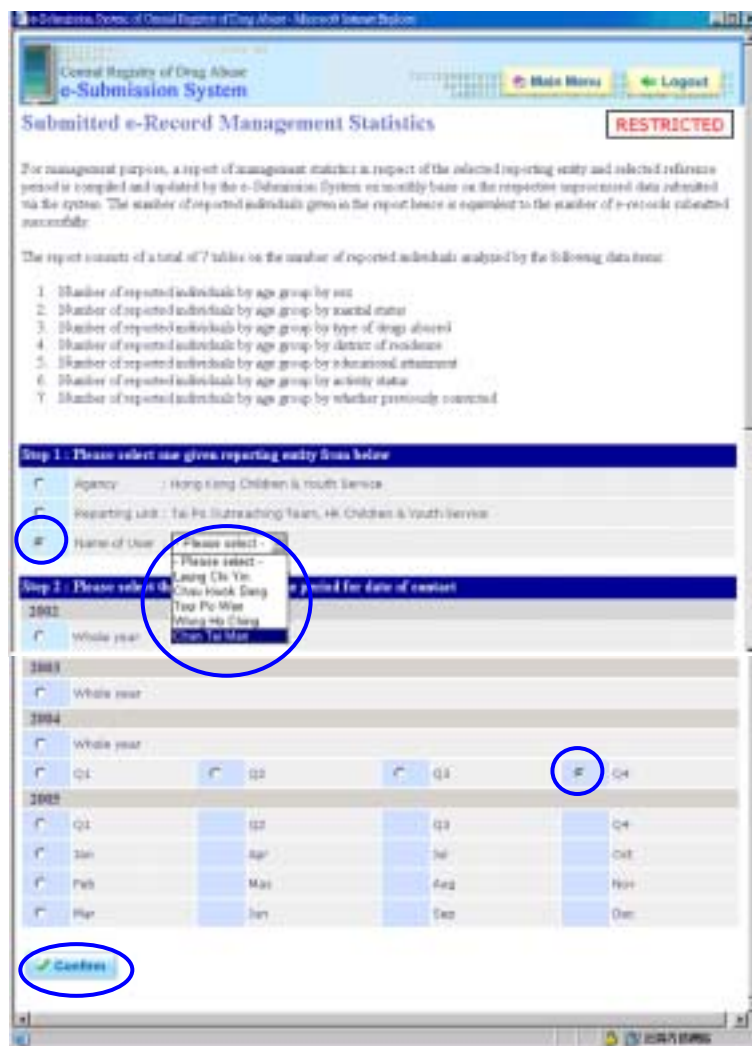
e-Submission System of Central Registry of Drug Abuse - Microsoft Internet Explorer

Central Registry of Drug Abuse
e-Submission System

Main Menu
Logout

Submitted e-Record Management Statistics

RESTRICTED

For management purposes, a report of management statistics in respect of the selected reporting entity and selected reference period is compiled and updated by the e-Submission System on monthly basis on the respective unprocessed data submitted via the system. The number of reported individuals given in the report hence is equivalent to the number of e-records submitted successfully.

The report consists of a total of 7 tables on the number of reported individuals analyzed by the following data items:

1. Number of reported individuals by age group by sex
2. Number of reported individuals by age group by marital status
3. Number of reported individuals by age group by type of drugs abused
4. Number of reported individuals by age group by district of residence
5. Number of reported individuals by age group by educational attainment
6. Number of reported individuals by age group by activity status
7. Number of reported individuals by age group by whether previously convicted

Step 1 : Please select one given reporting entity from below

Agency : Hong Kong Children & Youth Service

Reporting unit : Tai Po Outreaching Team, HK Children & Youth Service

Name of User - Please select -

- Please select -
Leung Chi Yin
Chau Kwok Sang
Tsoi Po Wan
Wong Ho Ching
Chan Tai Man

Step 2 : Please select th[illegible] period for date of contact

2002
Whole year

2003
Whole year

2004
Whole year
Q1 Q2 Q3 Q4

2005
Q1 Q2 Q3 Q4
Jan Apr Jul Oct
Feb May Aug Nov
Mar Jun Sep Dec

Confirm

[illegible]